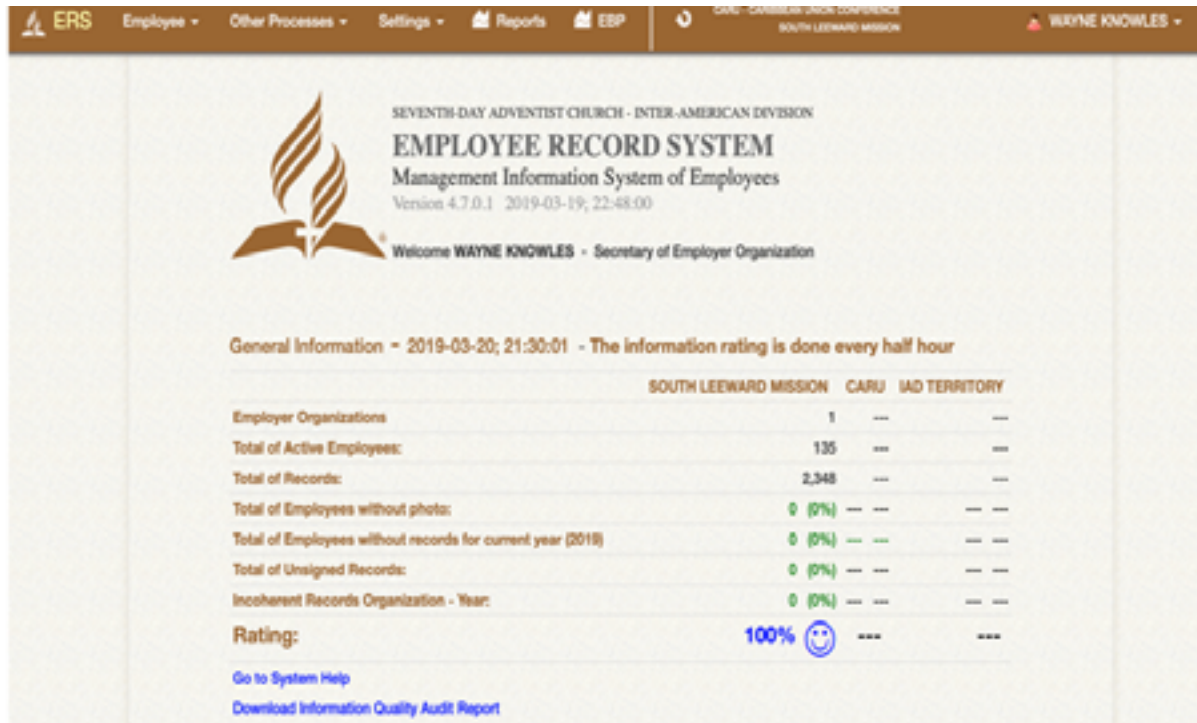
ERS Employee ▾ Other Processes ▾ Settings ▾ Reports EBP CARU - CARIBBEAN UNION CONFERENCE SOUTH LEEWARD MISSION WAYNE KNOWLES ▾

SEVENTH-DAY ADVENTIST CHURCH - INTER-AMERICAN DIVISION
EMPLOYEE RECORD SYSTEM
Management Information System of Employees
Version 4.7.0.1 2019-03-19; 22:48:00

Welcome WAYNE KNOWLES - Secretary of Employer Organization

General Information - 2019-03-20; 21:30:01 - The information rating is done every half hour

| | SOUTH LEEWARD MISSION | CARU | IAD TERRITORY |
|---|---|---|---|
| Employer Organizations | 1 | --- | --- |
| Total of Active Employees: | 135 | --- | --- |
| Total of Records: | 2,348 | --- | --- |
| Total of Employees without photo: | 0 (0%) | --- --- | --- --- |
| Total of Employees without records for current year (2019) | 0 (0%) | --- --- | --- --- |
| Total of Unsigned Records: | 0 (0%) | --- --- | --- --- |
| Incoherent Records Organization - Year: | 0 (0%) | --- --- | --- --- |
| Rating: | 100% | --- | --- |

Go to System Help
Download Information Quality Audit Report